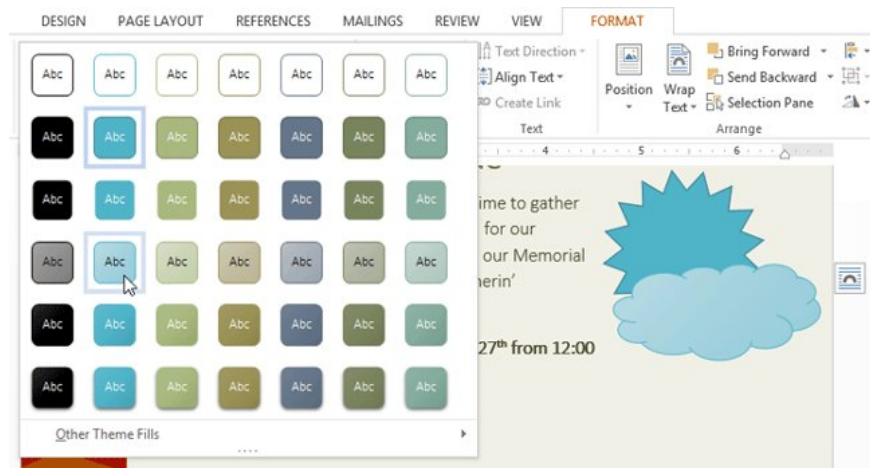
DESIGN PAGE LAYOUT REFERENCES MAILINGS REVIEW VIEW FORMAT

Abc Abc Abc Abc Abc Abc Abc
Abc Abc Abc Abc Abc Abc Abc
Abc Abc Abc Abc Abc Abc Abc
Abc Abc Abc Abc Abc Abc Abc
Abc Abc Abc Abc Abc Abc Abc
Abc Abc Abc Abc Abc Abc Abc

Other Theme Fills

Text Direction
Align Text
Create Link
Text

Position
Wrap Text
Bring Forward
Send Backward
Selection Pane
Arrange

4 · 5 · 6

ime to gather
for our
our Memorial
herin'

$27^{th}$ from 12:00